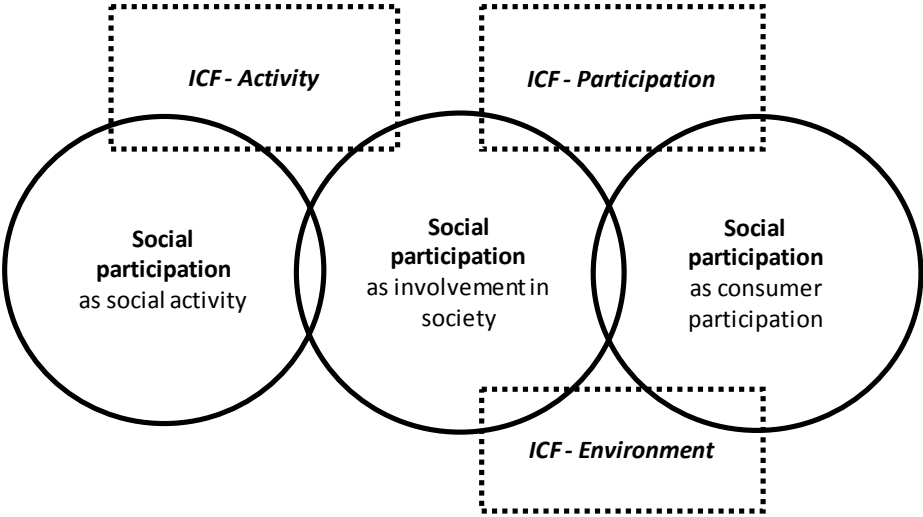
ICF - Activity

ICF - Participation

**Social participation** as social activity

**Social participation** as involvement in society

**Social participation** as consumer participation

ICF - Environment